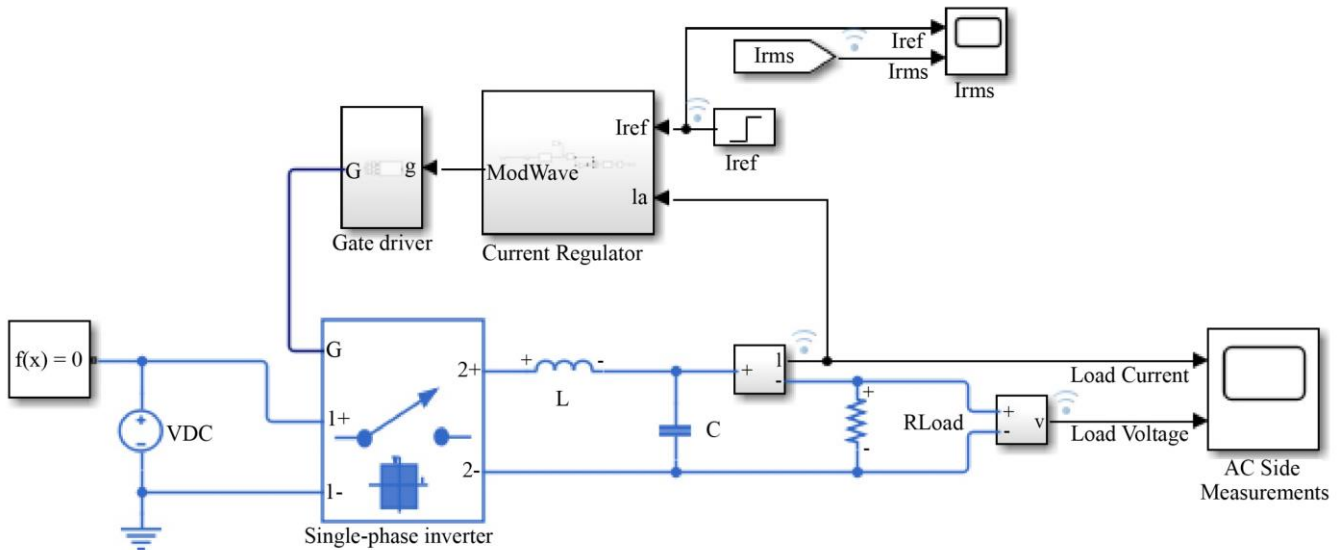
Irms
Iref
Irms
Irms
Iref
Iref
G g
ModWave
Ia
Gate driver
Current Regulator
f(x) = 0
G
2+
1+
1-
2-
VDC
+
-
Single-phase inverter
+ -
L
C
+
-
I
Load Current
+
-
+
-
v
RLoad
Load Voltage
AC Side Measurements